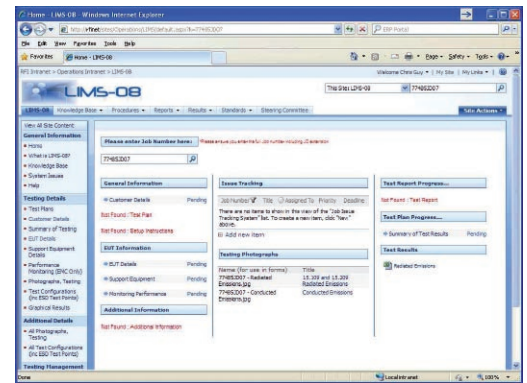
Home - LIMS-08 - Windows Internet Explorer

http://nfiintranet/sites/Operations/LIMS/default.aspx?k=77485D07

EBP Portal

File Edit View Favorites Tools Help

Favorites

Home - LIMS-08

Page ▾ Safety ▾ Tools ▾

NFI Intranet > Operations Intranet > LIMS-08

Welcome Chris Guy ▾ | My Site | My Links ▾

LIMS-08

This Site: LIMS-08

77485D07

LIMS-08 Knowledge Base ▾ Procedures ▾ Reports ▾ Results ▾ Standards ▾ Steering Committee

Site Actions ▾

View All Site Content

General Information

• Home
• What is LIMS-08?
• Knowledge Base
• System Issues
• Help

Testing Details

• Test Plans
• Customer Details
• Summary of Testing
• EUT Details
• Support Equipment Details
• Performance Monitoring (EMC Only)
• Photographs, Testing
• Test Configurations (inc ESD Test Points)
• Graphical Results

Additional Details

• All Photographs, Testing
• All Test Configurations (inc ESD Test Points)

Testing Management

Please enter Job Number here:

Please ensure you enter the full Job number including /0 extension

77485D07

General Information

Customer Details Pending

Not Found : Test Plan

Not Found : Setup Instructions

EUT Information

EUT Details Pending

Support Equipment Pending

Monitoring Performance Pending

Additional Information

Not Found : Additional Information

Issues Tracking

Job Number Title Assigned To Priority Deadline

There are no items to show in this view of the "Job Issue Tracking System" list. To create a new item, click "New" above.

Add new item

Testing Photographs

| Name (for use in forms) | Title |
|---|---|
| 77485D07 - Radiated Emissions.jpg | 15.30V and 15.30V Radiated Emissions |
| 77485D07 - Conducted Emissions.jpg | Conducted Emissions |

Test Report Progress...

Not Found : Test Report

Test Plan Progress...

Summary of Test Results Pending

Test Results

Radiated Emissions

Done

Local intranet

100%